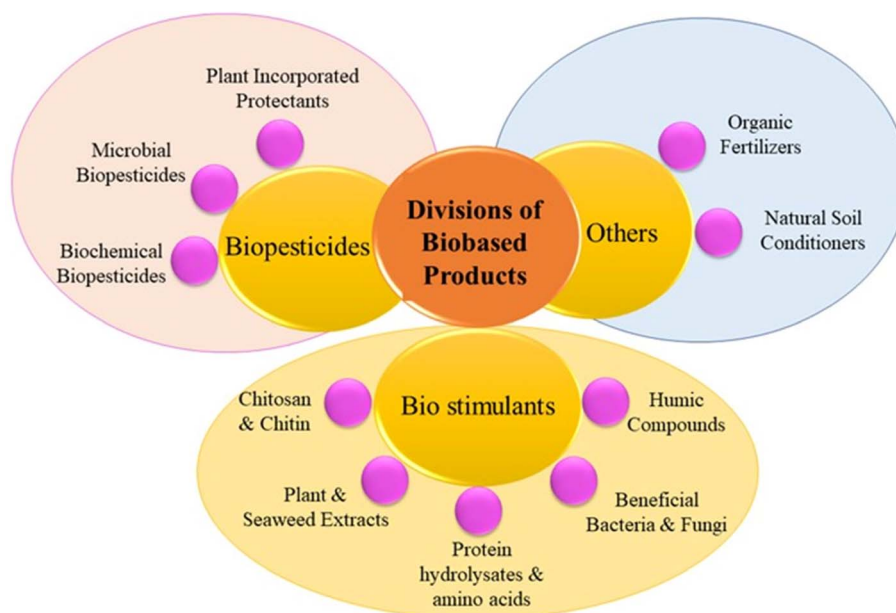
Plant Incorporated Protectants

Microbial Biopesticides

Biochemical Biopesticides

Biopesticides

Divisions of Biobased Products

Others

Organic Fertilizers

Natural Soil Conditioners

Chitosan & Chitin

Bio stimulants

Humic Compounds

Plant & Seaweed Extracts

Protein hydrolysates & amino acids

Beneficial Bacteria & Fungi